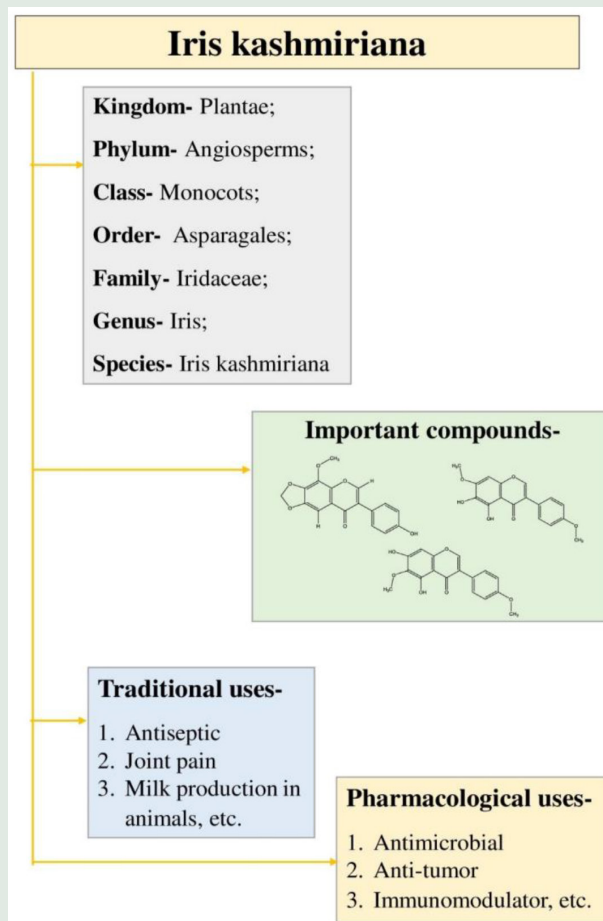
Iris kashmiriana

Kingdom- Plantae;
Phylum- Angiosperms;
Class- Monocots;
Order- Asparagales;
Family- Iridaceae;
Genus- Iris;
Species- Iris kashmiriana

Important compounds-

$OCH_3$ $H$ $H$ $OH$

$H_3C$ $O$ $HO$ $OH$ $O$ $CH_3$

$HO$ $O$ $H_3C$ $OH$ $O$ $CH_3$

Traditional uses-
1. Antiseptic
2. Joint pain
3. Milk production in animals, etc.

Pharmacological uses-
1. Antimicrobial
2. Anti-tumor
3. Immunomodulator, etc.